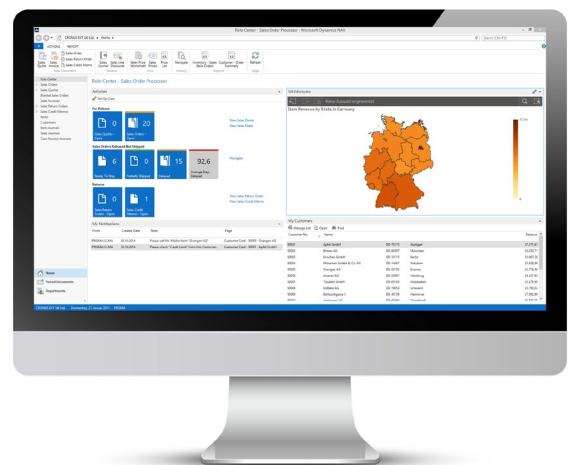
Role Center - Sales Order Processor - Microsoft Dynamics NAV

CRONUS EXT US Ltd. ▸ Home ▸

ACTIONS REPORT

Sales Quote

Sales Invoice

Sales Order

Sales Return Order

Sales Credit Memo

New Document

Role Center - Sales Order Processor

Activities

For Release

0

20

Sales Orders Released But Not Shipped

6

0

15

32,6

Returns

0

1

My Notifications

Navigate

Refresh

Home

Posted Documents

Departments

Sales Revenue by State in Germany

My Customers

Customer No.

Name

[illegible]